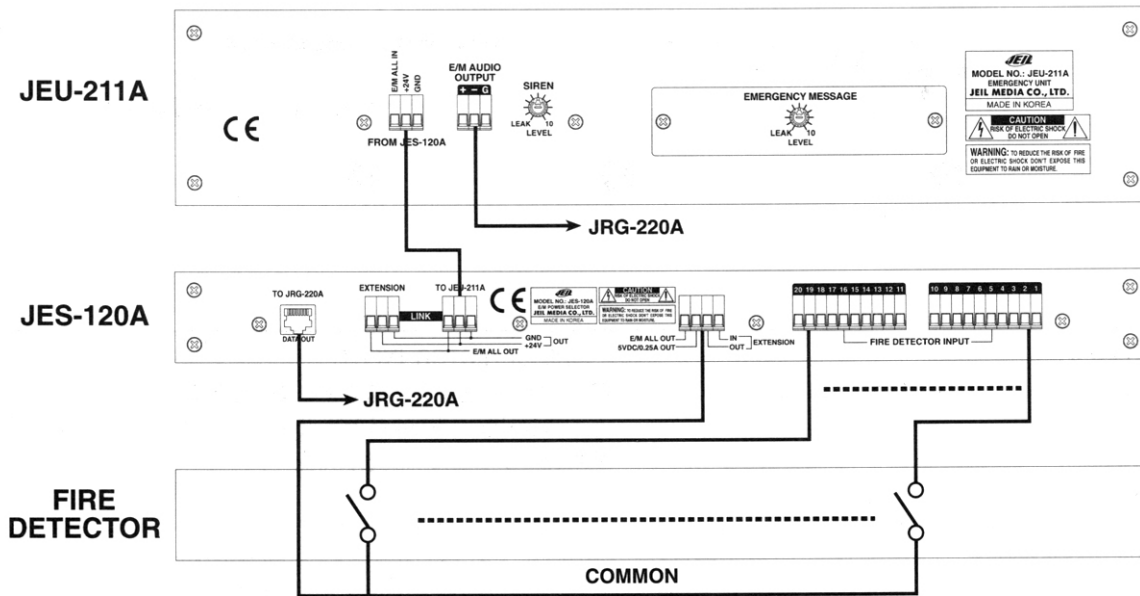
JEU-211A

CE

E/M ALL IN
+24V
GND

FROM JES-120A

E/M AUDIO OUTPUT
+ − G

SIREN
LEAK 10
LEVEL

EMERGENCY MESSAGE
LEAK 10
LEVEL

JEIL
MODEL NO.: JEU-211A
EMERGENCY UNIT
JEIL MEDIA CO., LTD.
MADE IN KOREA

CAUTION
RISK OF ELECTRIC SHOCK
DO NOT OPEN

WARNING: TO REDUCE THE RISK OF FIRE OR ELECTRIC SHOCK DON'T EXPOSE THIS EQUIPMENT TO RAIN OR MOISTURE.

JRG-220A

JES-120A

TO JRG-220A
DATA OUT

EXTENSION
LINK
TO JEU-211A

CE

JEIL
MODEL NO.: JES-120A
E/M POWER SELECTOR
JEIL MEDIA CO., LTD.
MADE IN KOREA

CAUTION
RISK OF ELECTRIC SHOCK
DO NOT OPEN
WARNING: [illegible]

GND
+24V OUT
E/M ALL OUT

E/M ALL OUT
5VDC/0.25A OUT
IN
OUT
EXTENSION

20 19 18 17 16 15 14 13 12 11
10 9 8 7 6 5 4 3 2 1
FIRE DETECTOR INPUT

JRG-220A

FIRE DETECTOR

COMMON